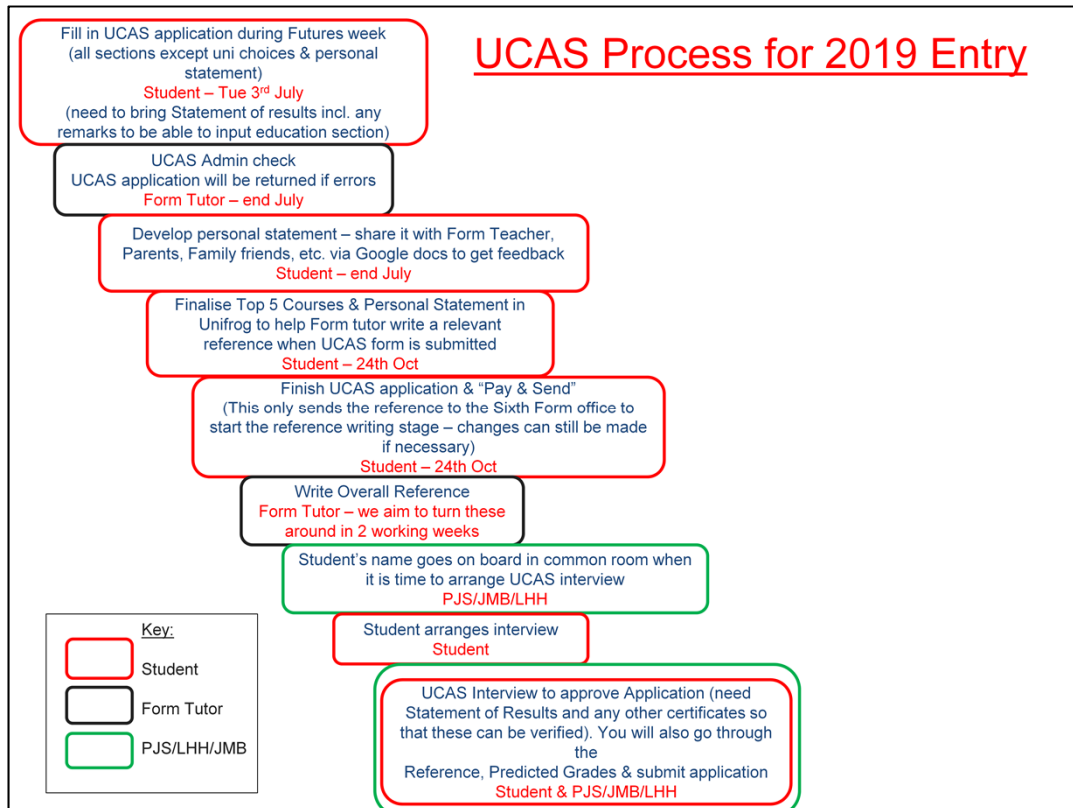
UCAS Process for 2019 Entry

Fill in UCAS application during Futures week (all sections except uni choices & personal statement)
Student – Tue 3$^{rd}$ July
(need to bring Statement of results incl. any remarks to be able to input education section)

UCAS Admin check
UCAS application will be returned if errors
Form Tutor – end July

Develop personal statement – share it with Form Teacher, Parents, Family friends, etc. via Google docs to get feedback
Student – end July

Finalise Top 5 Courses & Personal Statement in Unifrog to help Form tutor write a relevant reference when UCAS form is submitted
Student – 24th Oct

Finish UCAS application & "Pay & Send"
(This only sends the reference to the Sixth Form office to start the reference writing stage – changes can still be made if necessary)
Student – 24th Oct

Write Overall Reference
Form Tutor – we aim to turn these around in 2 working weeks

Student's name goes on board in common room when it is time to arrange UCAS interview
PJS/JMB/LHH

Student arranges interview
Student

UCAS Interview to approve Application (need Statement of Results and any other certificates so that these can be verified). You will also go through the
Reference, Predicted Grades & submit application
Student & PJS/JMB/LHH

Key:
Student
Form Tutor
PJS/LHH/JMB